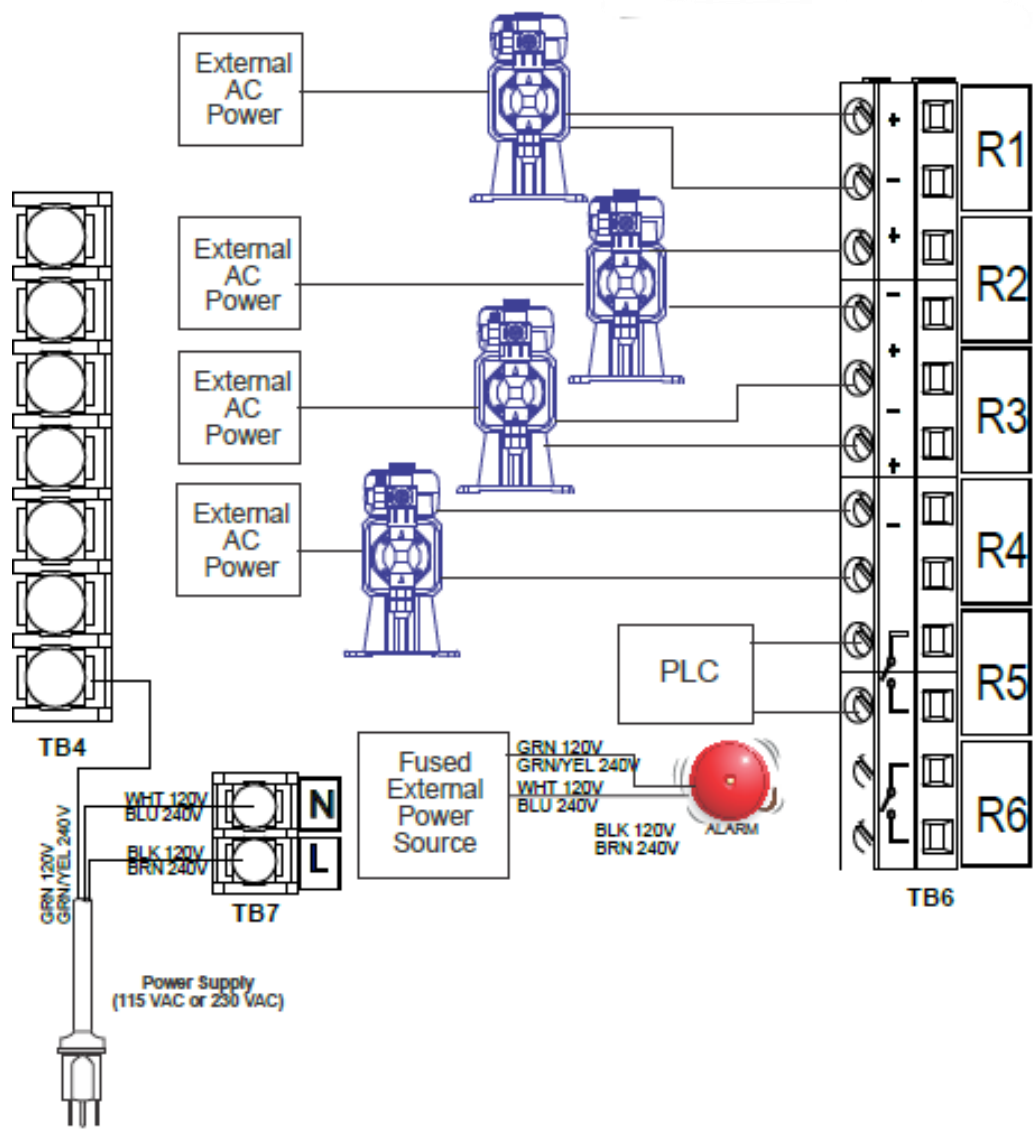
External AC Power

External AC Power

External AC Power

External AC Power

+
–
+
–
+
–
+
–

R1
R2
R3
R4
R5
R6

PLC

TB4

GRN 120V
GRN/YEL 240V

WHT 120V
BLU 240V

BLK 120V
BRN 240V

N
L

TB7

Fused External Power Source

GRN 120V
GRN/YEL 240V
WHT 120V
BLU 240V

BLK 120V
BRN 240V

ALARM

TB6

Power Supply
(115 VAC or 230 VAC)